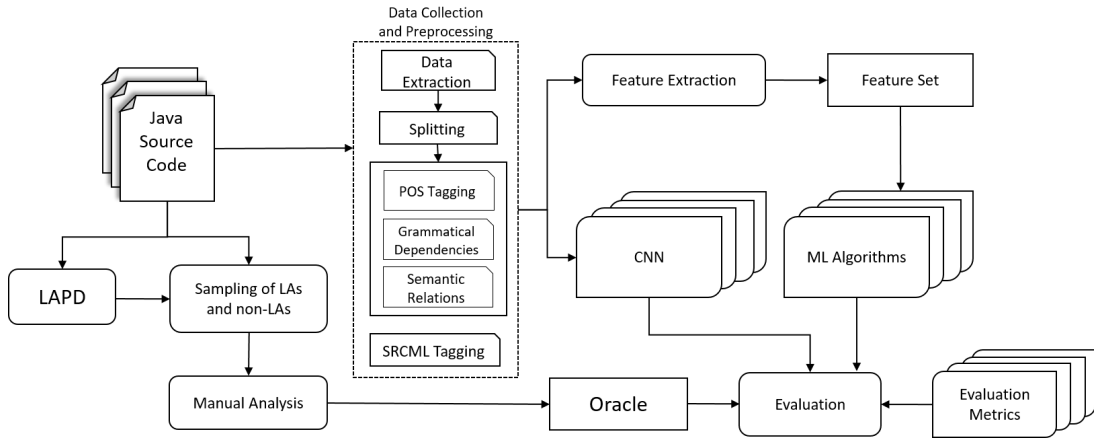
Java Source Code

LAPD

Sampling of LAs and non-LAs

Manual Analysis

Data Collection and Preprocessing

Data Extraction

Splitting

POS Tagging

Grammatical Dependencies

Semantic Relations

SRCML Tagging

Feature Extraction

Feature Set

CNN

ML Algorithms

Oracle

Evaluation

Evaluation Metrics